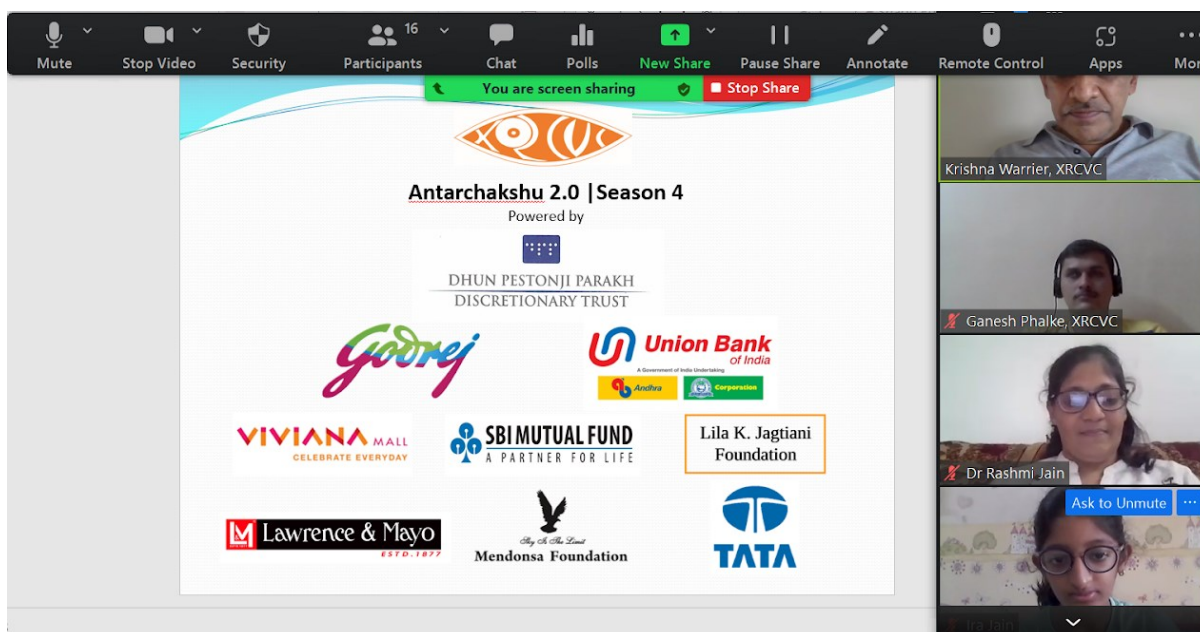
Mute
Stop Video
Security
16
Participants
Chat
Polls
New Share
Pause Share
Annotate
Remote Control
Apps
Mor

You are screen sharing
Stop Share

XRCVC

Antarchakshu 2.0 |Season 4
Powered by

DHUN PESTONJI PARAKH
DISCRETIONARY TRUST

Godrej

Union Bank of India
A Government of India Undertaking
Andhra
Corporation

VIVIANA MALL
CELEBRATE EVERYDAY

SBI MUTUAL FUND
A PARTNER FOR LIFE

Lila K. Jagtiani Foundation

LM Lawrence & Mayo
ESTD. 1877

Sky Is The Limit
Mendonsa Foundation

TATA

Krishna Warrier, XRCVC
Ganesh Phalke, XRCVC
Dr Rashmi Jain
Ask to Unmute
...
Ira Jain